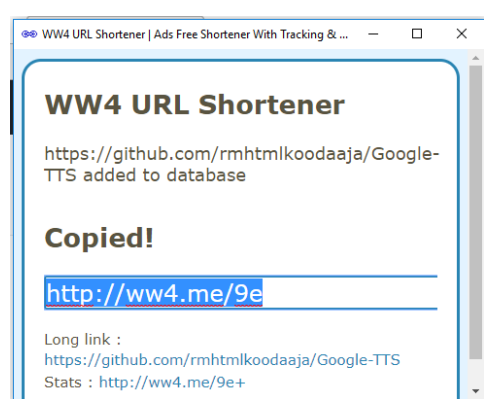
WW4 URL Shortener | Ads Free Shortener With Tracking & ...

WW4 URL Shortener

https://github.com/rmhtmlkoodaaja/Google-TTS added to database

Copied!

http://ww4.me/9e

Long link :
https://github.com/rmhtmlkoodaaja/Google-TTS
Stats : http://ww4.me/9e+